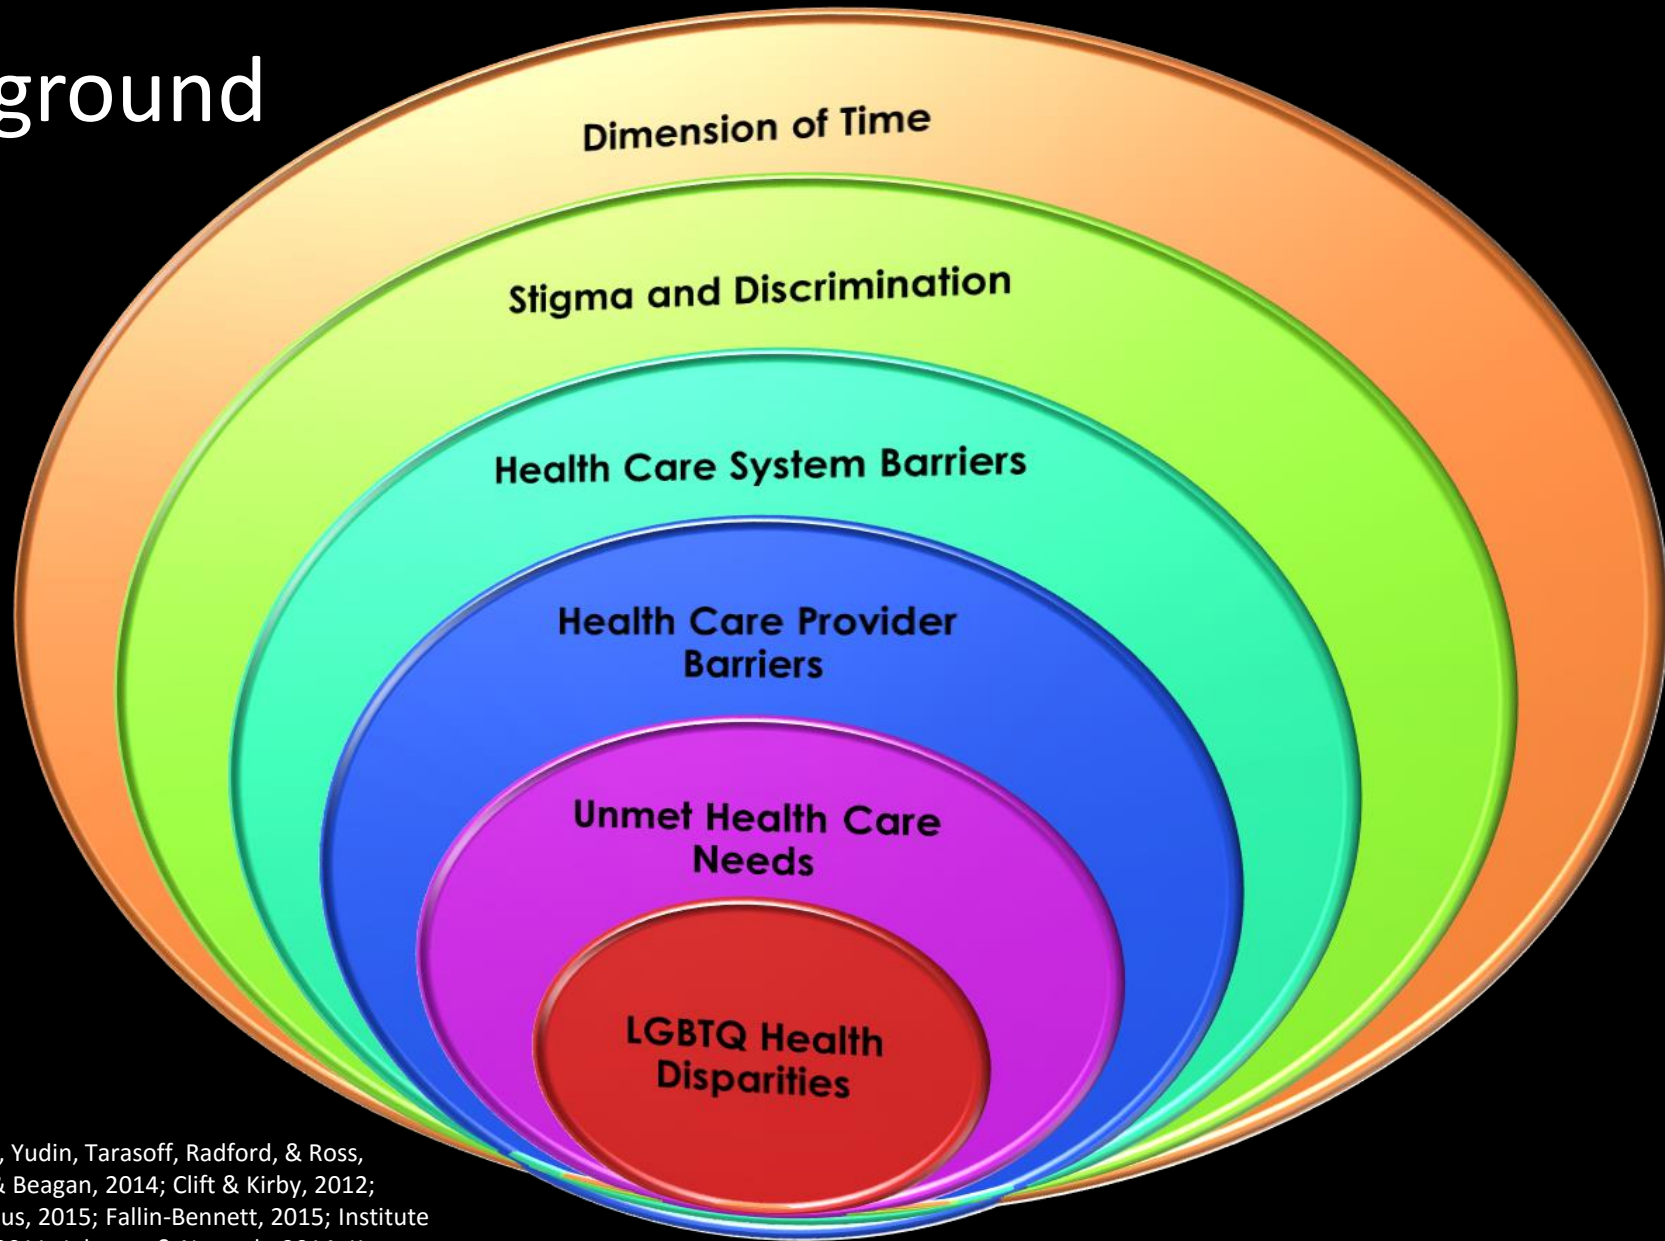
ground

Dimension of Time

Stigma and Discrimination

Health Care System Barriers

Health Care Provider Barriers

Unmet Health Care Needs

LGBTQ Health Disparities

, Yudin, Tarasoff, Radford, & Ross, & Beagan, 2014; Clift & Kirby, 2012; us, 2015; Fallin-Bennett, 2015; Institute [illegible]